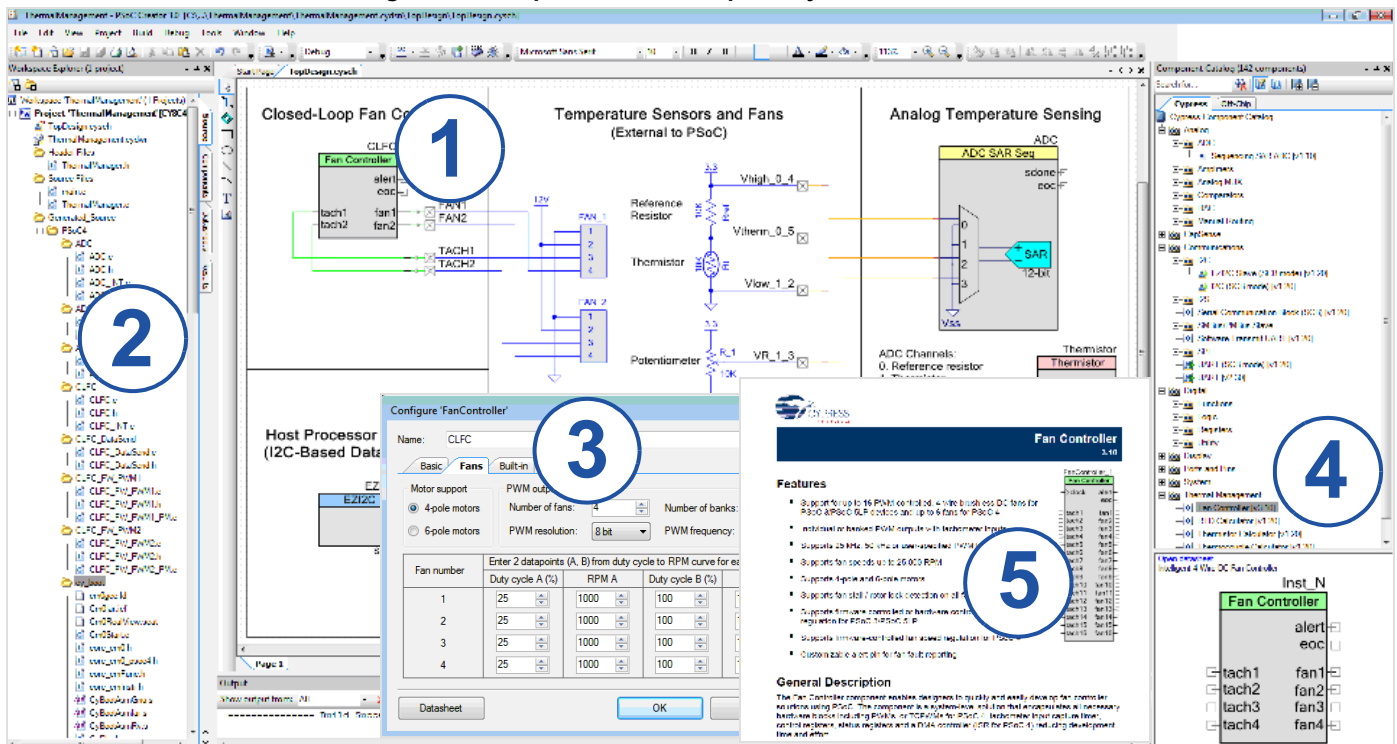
ThermalManagement - PSoC Creator 1.0 [C:\...\ThermalManagement\ThermalManagement.cydsn\TopDesign\TopDesign.cysch]

File Edit View Project Build Debug Tools Window Help

Debug

Microsoft Sans Serif

Workspace Explorer (1 project)

Workspace 'ThermalManagement' (1 Projects)
Project 'ThermalManagement' [CY8C4...
TopDesign.cysch
ThermalManagement.cydwr
Header Files
ThermalManagement.h
Source Files
main.c
ThermalManagement.c
Generated_Source
PSoC4
ADC
ADC.c
ADC.h
ADC_INT.c
CLFC
CLFC.c
CLFC.h
CLFC_INT.c
CLFC_DataSend
CLFC_DataSend.c
CLFC_DataSend.h
CLFC_FW_PWM1
CLFC_FW_PWM1.c
CLFC_FW_PWM1.h
CLFC_FW_PWM1_PM.c
CLFC_FW_PWM2
CLFC_FW_PWM2.c
CLFC_FW_PWM2.h
CLFC_FW_PWM2_PM.c
cy_boot
cm0gcc.ld
Cm0Start.c
CyBootAsmGnu.s
CyBootAsmIar.s
CyBootAsmRv.s

Start Page TopDesign.cysch

Closed-Loop Fan Co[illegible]
CLFC
Fan Controller
alert
eoc
tach1
tach2
fan1
fan2
FAN1
FAN2
TACH1
TACH2

Temperature Sensors and Fans
(External to PSoC)
12V
FAN_1
1
2
3
4
FAN_2
1
2
3
4
3.3
Reference Resistor
10K
Rref
Vhigh_0_4
Thermistor
10K
Rth
Vtherm_0_5
Vlow_1_2
3.3
Potentiometer
R_1
10K
VR_1_3

Analog Temperature Sensing
ADC
ADC SAR Seq
sdone
eoc
0
1
2
3
Vss
SAR
12-bit
ADC Channels:
0. Reference resistor
Thermistor
Thermistor

Host Processor
(I2C-Based Data
EZ
EZI2C

Page 1

Output
Show output from: All

Configure 'FanController'
Name: CLFC
Basic Fans Built-in
Motor support
4-pole motors
6-pole motors
PWM output
Number of fans: 4
Number of banks:
PWM resolution: 8 bit
PWM frequency:
Fan number
Enter 2 datapoints (A, B) from duty cycle to RPM curve for ea
Duty cycle A (%)
RPM A
Duty cycle B (%)
1 25 1000 100
2 25 1000 100
3 25 1000 100
4 25 1000 100
Datasheet
OK

CYPRESS
Fan Controller
3.10
Features
Support for up to 16 PWM-controlled, 4-wire brushless DC fans for PSoC 3/PSoC 5LP devices and up to 6 fans for PSoC 4
Individual or banked PWM outputs with tachometer inputs
Supports 25 kHz, 50 kHz or user-specified PWM frequencies
Supports fan speeds up to 25,000 RPM
Supports 4-pole and 6-pole motors
Supports fan stall / rotor lock detection on all fans
Supports firmware-controlled or hardware-controlled fan speed regulation for PSoC 3/PSoC 5LP
Supports firmware-controlled fan speed regulation for PSoC 4
Customizable alert pin for fan fault reporting
General Description
The Fan Controller component enables designers to quickly and easily develop fan controller solutions using PSoC. The component is a system-level solution that encapsulates all necessary hardware blocks including PWMs, or TCPWMs for PSoC 4, tachometer input capture timer, control registers, status registers and a DMA controller (DMA for PSoC 4) reducing development time and effort.

Component Catalog (142 components)
Search for:
Cypress Off-Chip
Cypress Component Catalog
Analog
ADC
Sequencing SAR ADC [v1.10]
Amplifiers
Analog MUX
Comparators
DAC
Manual Routing
CapSense
Communications
I2C
I2C/SPI Slave
EZI2C Slave
SPI
Serial Communication Block (SCB)
Software Transmit UART
UART
Digital
Functions
Logic
Registers
Utility
Display
Ports and Pins
System
Thermal Management
Fan Controller [v3.10]
DieTemp
Thermistor Calculator
Thermocouple Calculator

Intelligent 4 Wire DC Fan Controller
Inst_N
Fan Controller
alert
eoc
tach1
tach2
tach3
tach4
fan1
fan2
fan3
fan4

1
2
3
4
5